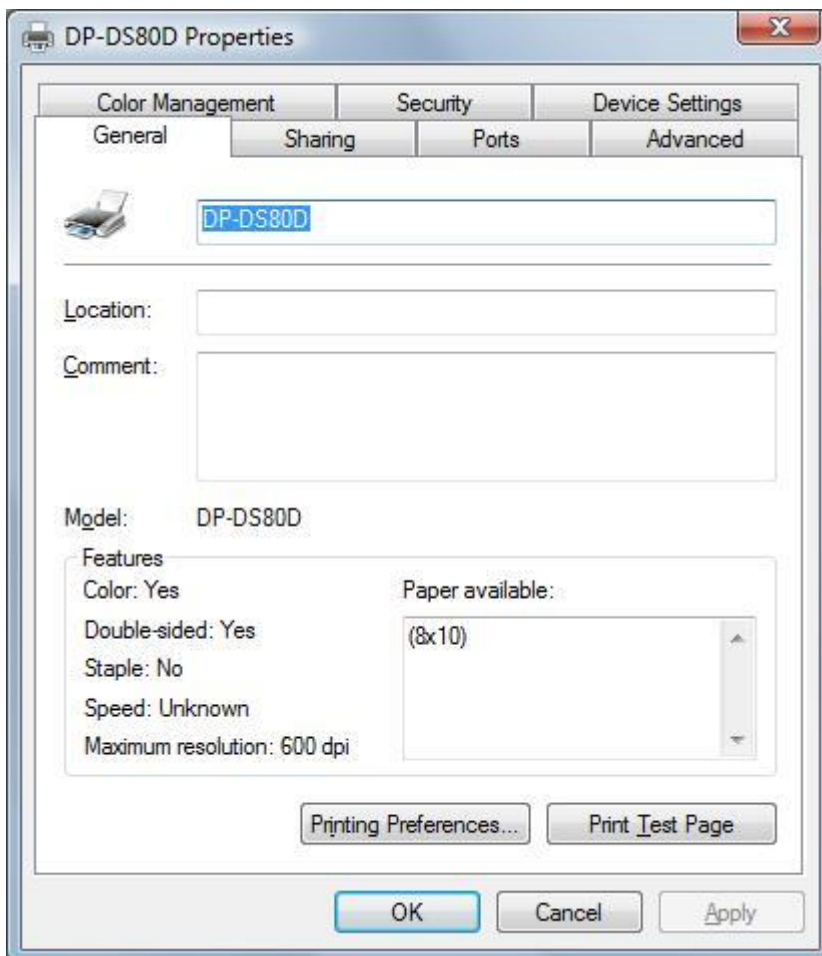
DP-DS80D Properties

Color Management
Security
Device Settings
General
Sharing
Ports
Advanced

DP-DS80D

Location:

Comment:

Model: DP-DS80D

Features
Color: Yes
Double-sided: Yes
Staple: No
Speed: Unknown
Maximum resolution: 600 dpi

Paper available:
(8x10)

Printing Preferences...
Print Test Page

OK
Cancel
Apply